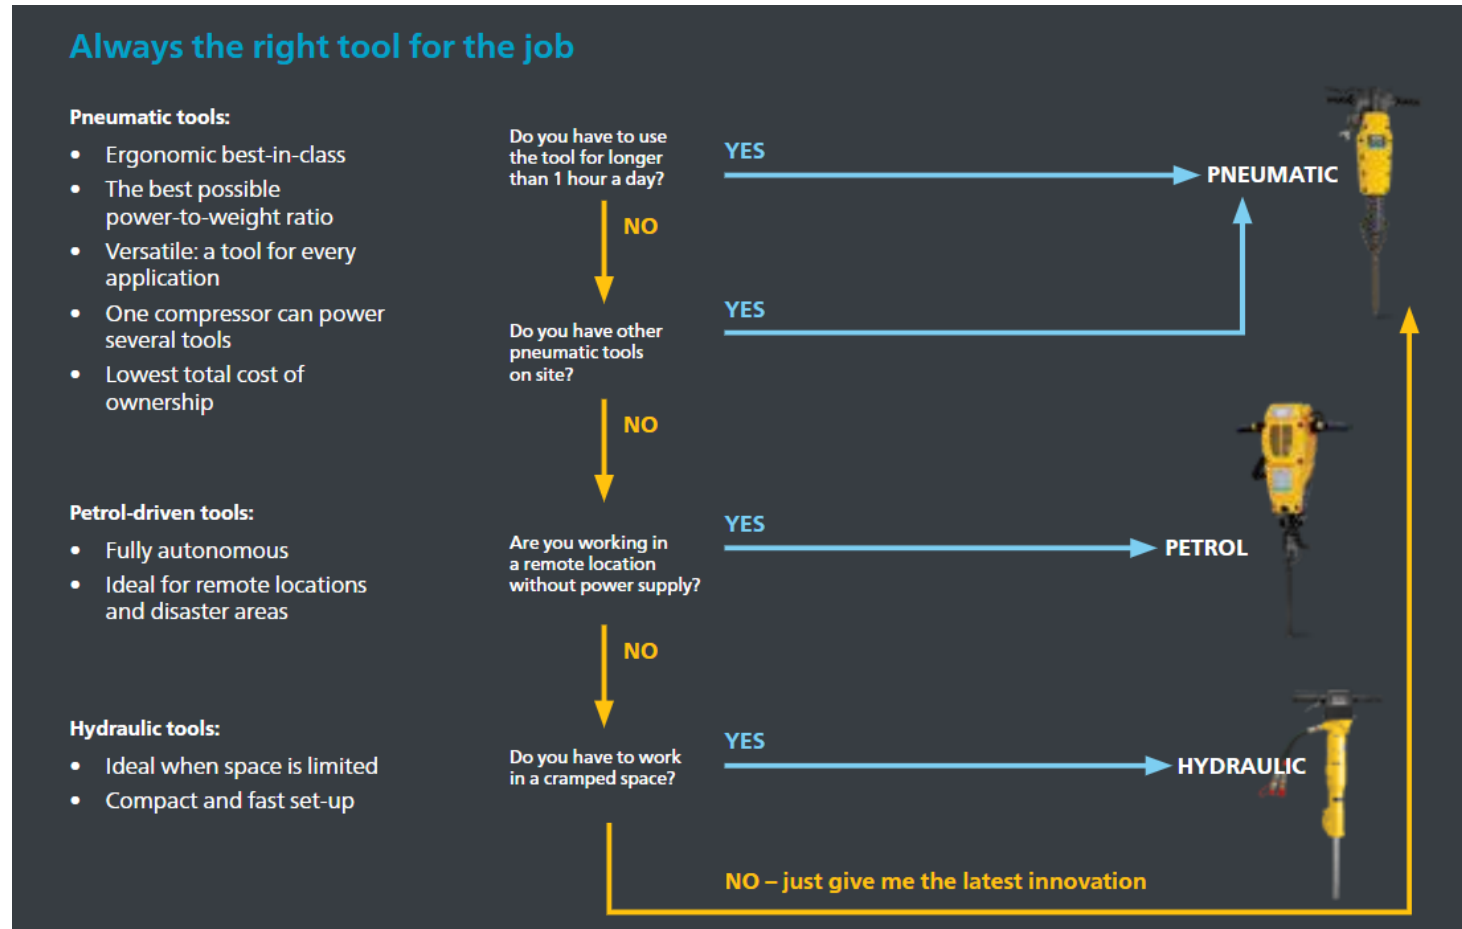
Always the right tool for the job

Pneumatic tools:

- Ergonomic best-in-class
- The best possible power-to-weight ratio
- Versatile: a tool for every application
- One compressor can power several tools
- Lowest total cost of ownership

Petrol-driven tools:

- Fully autonomous
- Ideal for remote locations and disaster areas

Hydraulic tools:

- Ideal when space is limited
- Compact and fast set-up

Do you have to use the tool for longer than 1 hour a day?

YES

PNEUMATIC

NO

Do you have other pneumatic tools on site?

YES

NO

Are you working in a remote location without power supply?

YES

PETROL

NO

Do you have to work in a cramped space?

YES

HYDRAULIC

NO – just give me the latest innovation